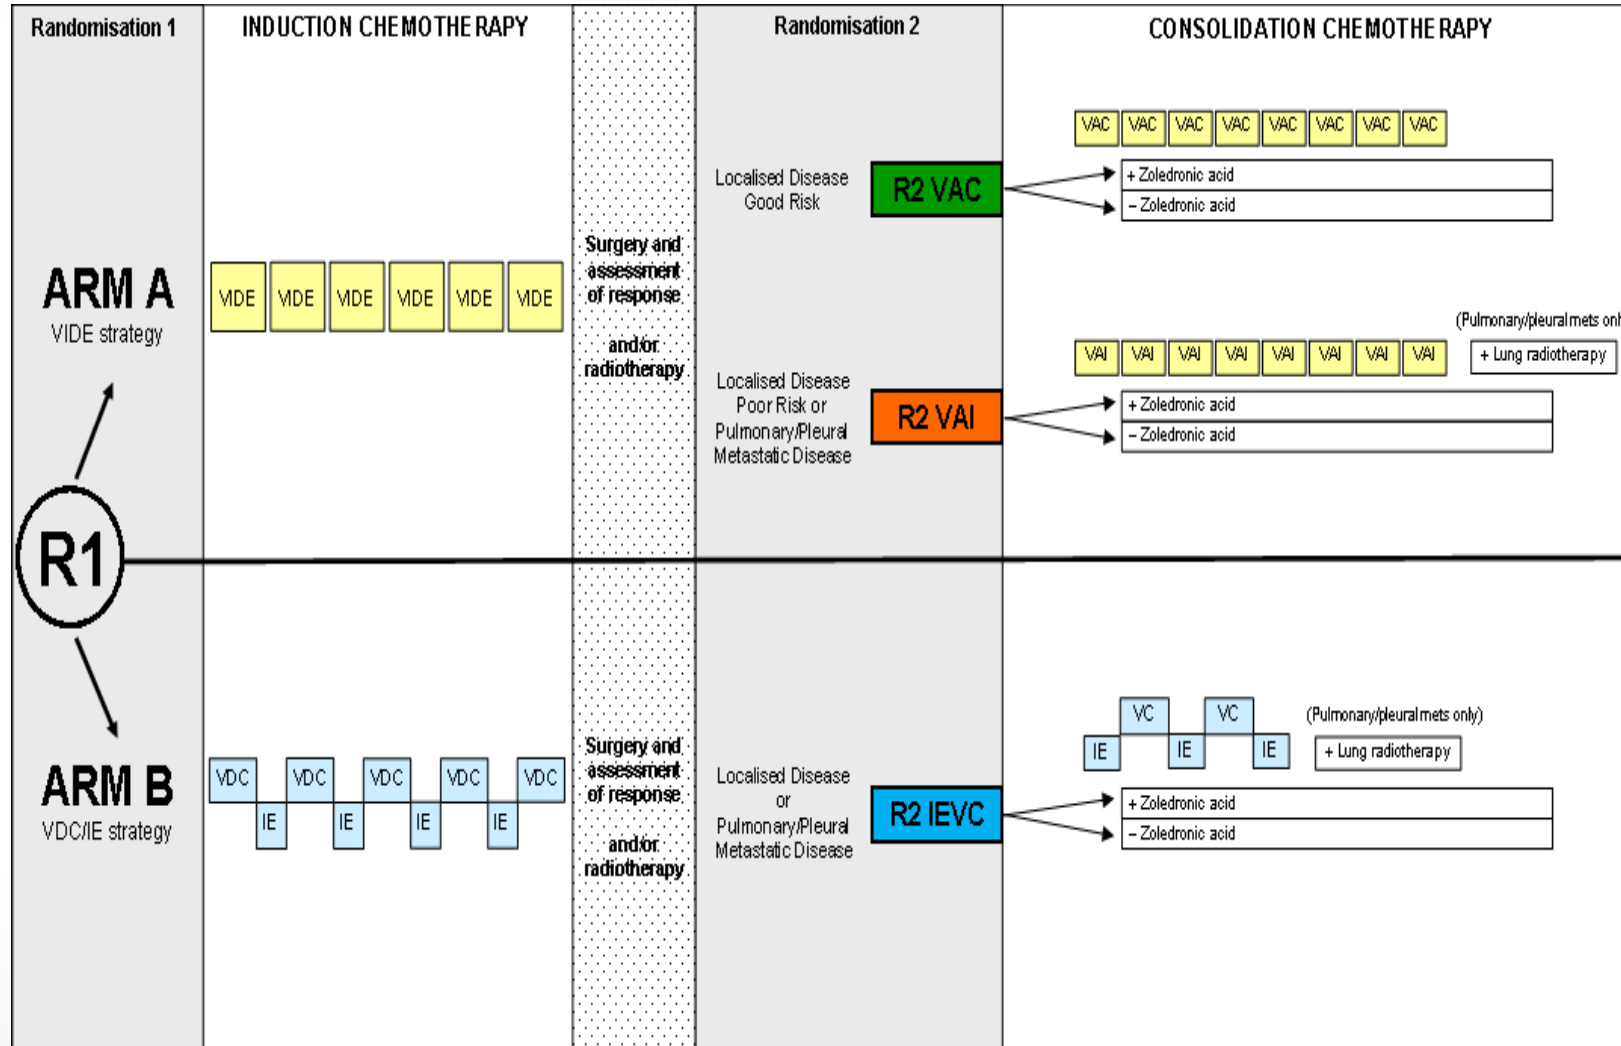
Randomisation 1

INDUCTION CHEMOTHERAPY

Randomisation 2

CONSOLIDATION CHEMOTHERAPY

VAC VAC VAC VAC VAC VAC VAC VAC

Localised Disease Good Risk

R2 VAC

+ Zoledronic acid

– Zoledronic acid

Surgery and assessment of response

and/or radiotherapy

ARM A

VIDE strategy

VIDE VIDE VIDE VIDE VIDE VIDE

(Pulmonary/pleural mets onl

VAI VAI VAI VAI VAI VAI VAI VAI

+ Lung radiotherapy

Localised Disease Poor Risk or Pulmonary/Pleural Metastatic Disease

R2 VAI

+ Zoledronic acid

– Zoledronic acid

R1

VC VC

IE IE IE

(Pulmonary/pleural mets only)

+ Lung radiotherapy

Surgery and assessment of response

and/or radiotherapy

ARM B

VDC/IE strategy

VDC VDC VDC VDC VDC

IE IE IE IE

Localised Disease or Pulmonary/Pleural Metastatic Disease

R2 IEVC

+ Zoledronic acid

– Zoledronic acid